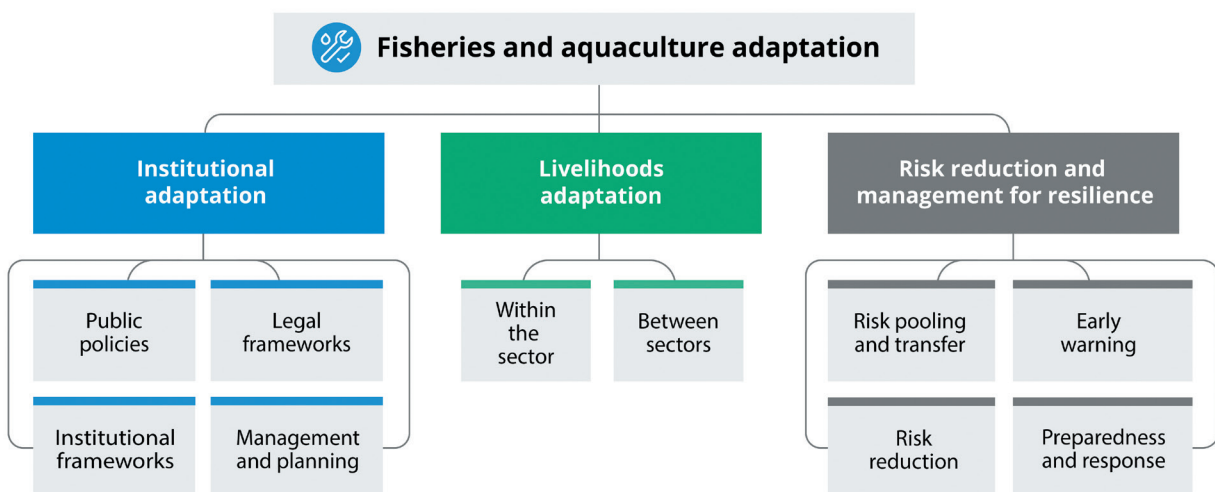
Fisheries and aquaculture adaptation

Institutional adaptation

Public policies

Legal frameworks

Institutional frameworks

Management and planning

Livelihoods adaptation

Within the sector

Between sectors

Risk reduction and management for resilience

Risk pooling and transfer

Early warning

Risk reduction

Preparedness and response